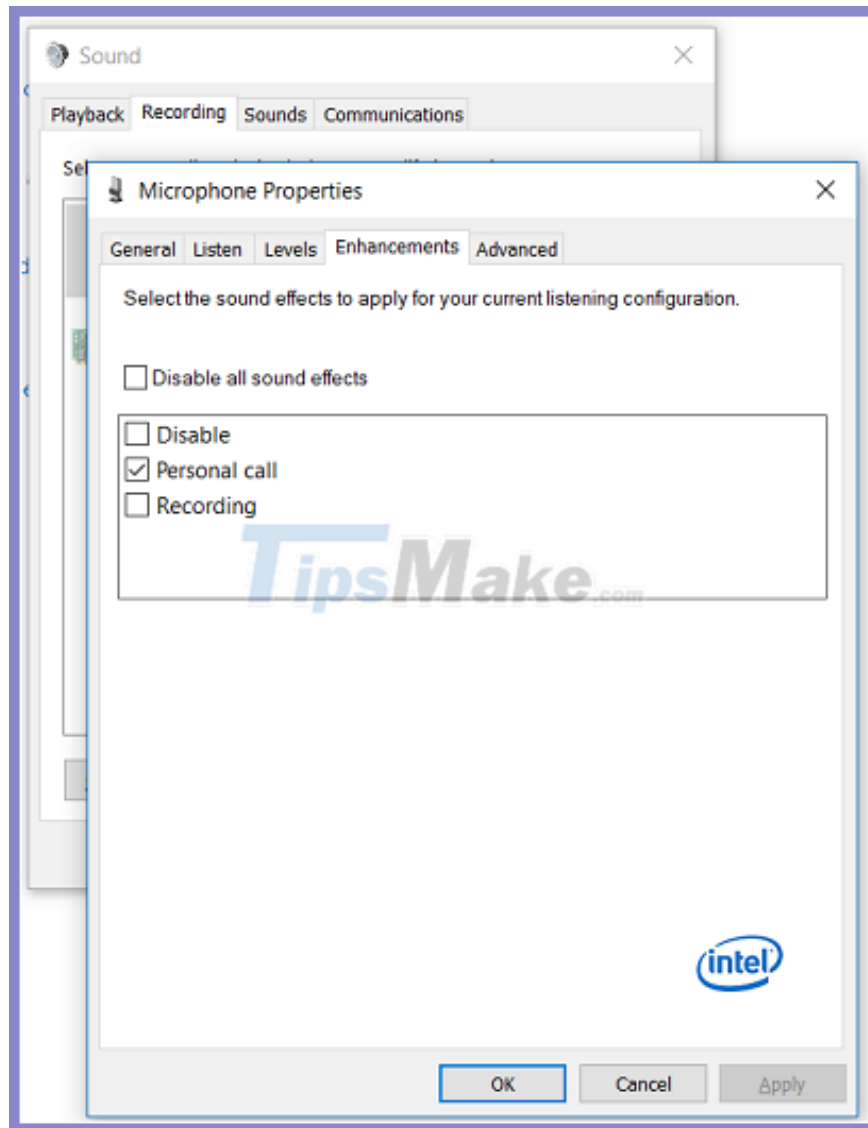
Sound

Playback Recording Sounds Communications

Sel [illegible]

Microphone Properties

General Listen Levels Enhancements Advanced

Select the sound effects to apply for your current listening configuration.

Disable all sound effects

Disable
Personal call
Recording

TipsMake.com

intel

OK Cancel Apply